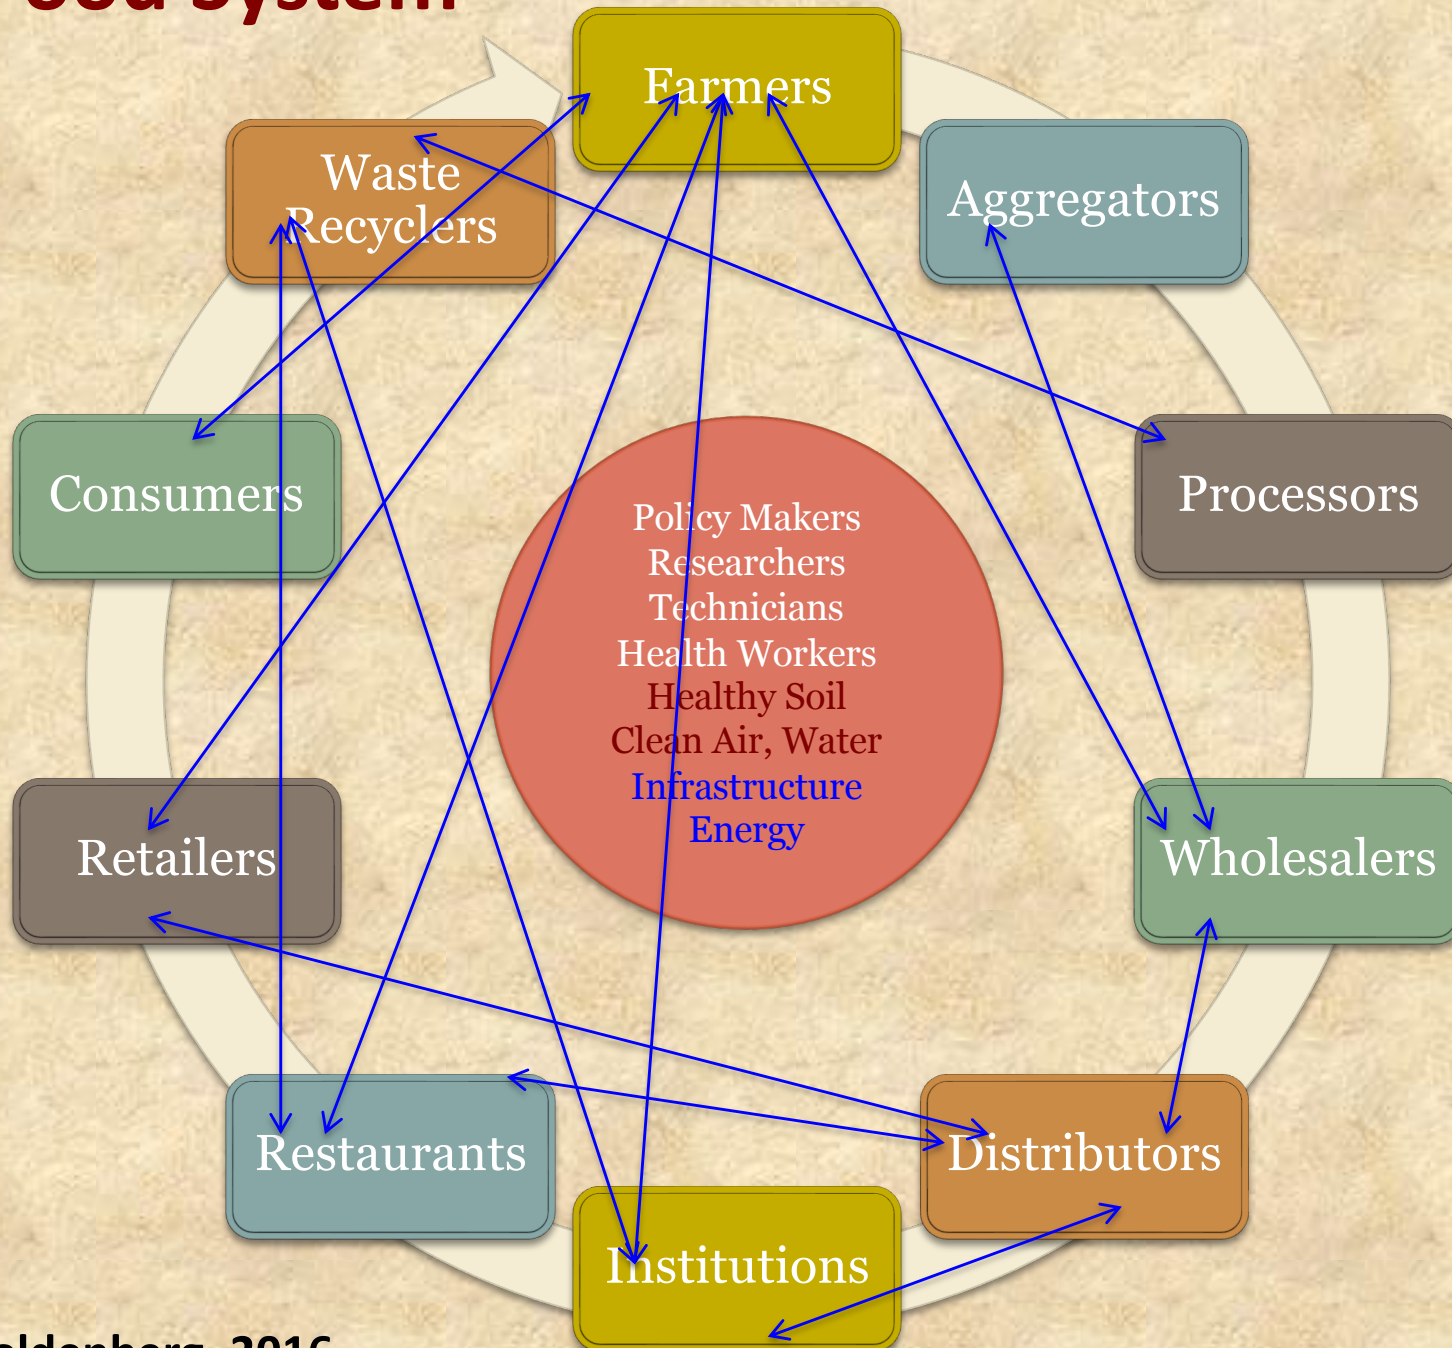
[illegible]ood System

Farmers

Aggregators

Waste Recyclers

Consumers

Processors

Policy Makers
Researchers
Technicians
Health Workers
Healthy Soil
Clean Air, Water
Infrastructure
Energy

Retailers

Wholesalers

Restaurants

Distributors

Institutions

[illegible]oldenberg, 2016